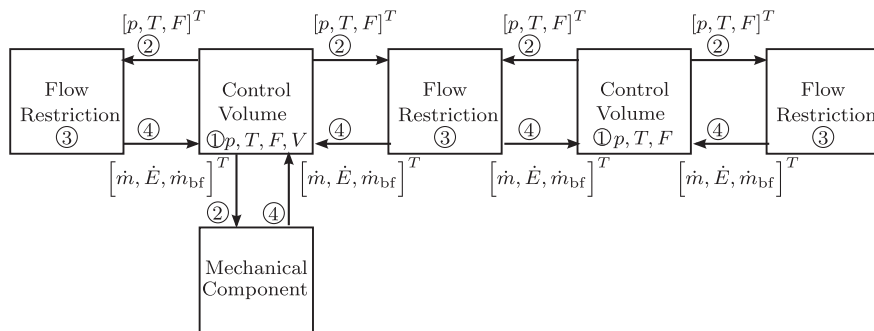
$[p, T, F]^T$
②
$[p, T, F]^T$
②
$[p, T, F]^T$
②
$[p, T, F]^T$
②

Flow Restriction ③

④

Control Volume ①$p, T, F, V$

④

Flow Restriction ③

④

Control Volume ①$p, T, F$

④

Flow Restriction ③

$\left[\dot{m}, \dot{E}, \dot{m}_{\mathrm{bf}}\right]^T$
$\left[\dot{m}, \dot{E}, \dot{m}_{\mathrm{bf}}\right]^T$
$\left[\dot{m}, \dot{E}, \dot{m}_{\mathrm{bf}}\right]^T$
$\left[\dot{m}, \dot{E}, \dot{m}_{\mathrm{bf}}\right]^T$

②
④

Mechanical Component